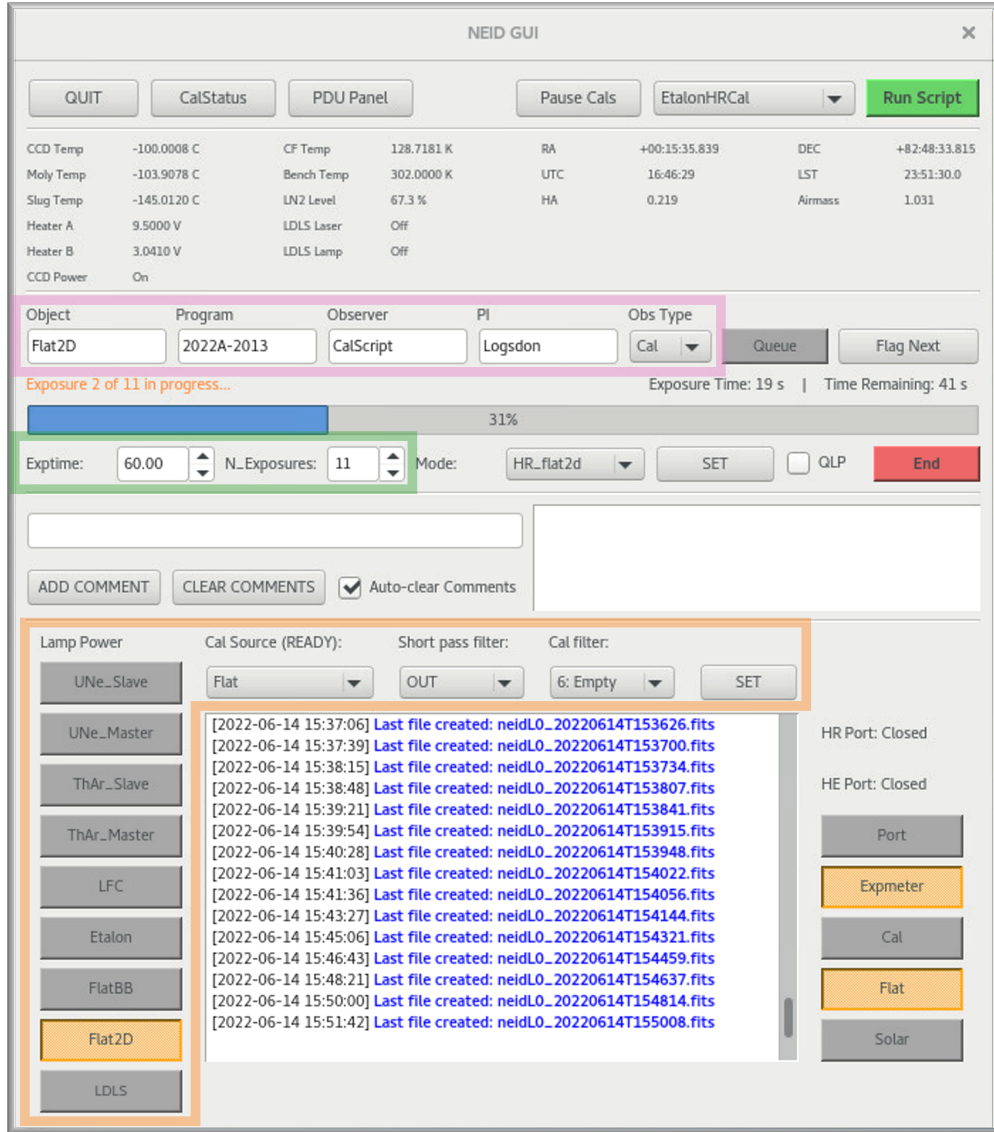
NEID GUI ×

QUIT CalStatus PDU Panel Pause Cals EtalonHRCal Run Script

| | | | | | | | |
|---|---|---|---|---|---|---|---|
| CCD Temp | -100.0008 C | CF Temp | 128.7181 K | RA | +00:15:35.839 | DEC | +82:48:33.815 |
| Moly Temp | -103.9078 C | Bench Temp | 302.0000 K | UTC | 16:46:29 | LST | 23:51:30.0 |
| Slug Temp | -145.0120 C | LN2 Level | 67.3 % | HA | 0.219 | Airmass | 1.031 |
| Heater A | 9.5000 V | LDLS Laser | Off | | | | |
| Heater B | 3.0410 V | LDLS Lamp | Off | | | | |
| CCD Power | On | | | | | | |

Object Flat2D
Program 2022A-2013
Observer CalScript
PI Logsdon
Obs Type Cal
Queue Flag Next

Exposure 2 of 11 in progress...
Exposure Time: 19 s | Time Remaining: 41 s

31%

Exptime: 60.00 N_Exposures: 11 Mode: HR_flat2d SET QLP End

ADD COMMENT CLEAR COMMENTS Auto-clear Comments

Lamp Power
Cal Source (READY): Flat
Short pass filter: OUT
Cal filter: 6: Empty
SET

UNe_Slave
UNe_Master
ThAr_Slave
ThAr_Master
LFC
Etalon
FlatBB
Flat2D
LDLS

[2022-06-14 15:37:06] Last file created: neidL0_20220614T153626.fits
[2022-06-14 15:37:39] Last file created: neidL0_20220614T153700.fits
[2022-06-14 15:38:15] Last file created: neidL0_20220614T153734.fits
[2022-06-14 15:38:48] Last file created: neidL0_20220614T153807.fits
[2022-06-14 15:39:21] Last file created: neidL0_20220614T153841.fits
[2022-06-14 15:39:54] Last file created: neidL0_20220614T153915.fits
[2022-06-14 15:40:28] Last file created: neidL0_20220614T153948.fits
[2022-06-14 15:41:03] Last file created: neidL0_20220614T154022.fits
[2022-06-14 15:41:36] Last file created: neidL0_20220614T154056.fits
[2022-06-14 15:43:27] Last file created: neidL0_20220614T154144.fits
[2022-06-14 15:45:06] Last file created: neidL0_20220614T154321.fits
[2022-06-14 15:46:43] Last file created: neidL0_20220614T154459.fits
[2022-06-14 15:48:21] Last file created: neidL0_20220614T154637.fits
[2022-06-14 15:50:00] Last file created: neidL0_20220614T154814.fits
[2022-06-14 15:51:42] Last file created: neidL0_20220614T155008.fits

HR Port: Closed
HE Port: Closed
Port
Expmeter
Cal
Flat
Solar